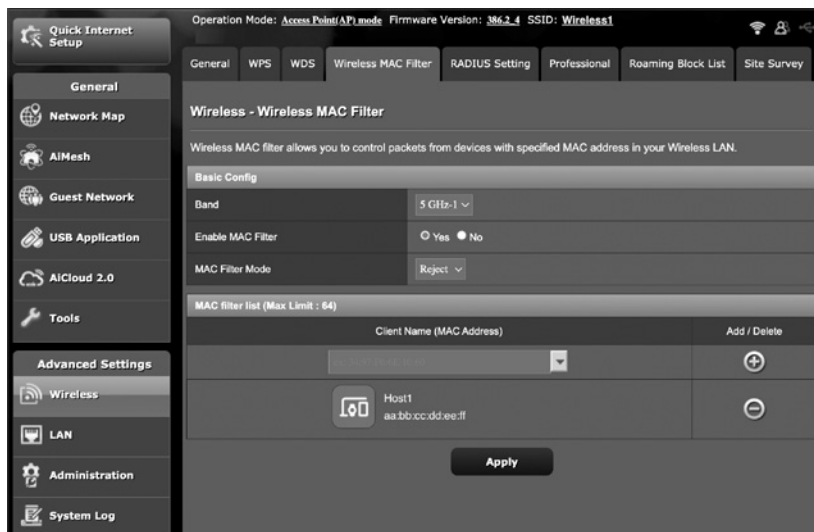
Quick Internet Setup

General

Network Map

AiMesh

Guest Network

USB Application

AiCloud 2.0

Tools

Advanced Settings

Wireless

LAN

Administration

System Log

Operation Mode: Access Point(AP) mode Firmware Version: 386.2_4 SSID: Wireless1

General | WPS | WDS | Wireless MAC Filter | RADIUS Setting | Professional | Roaming Block List | Site Survey

Wireless - Wireless MAC Filter

Wireless MAC filter allows you to control packets from devices with specified MAC address in your Wireless LAN.

Basic Config

| | |
|---|---|
| Band | 5 GHz-1 |
| Enable MAC Filter | Yes No |
| MAC Filter Mode | Reject |

MAC filter list (Max Limit : 64)

| Client Name (MAC Address) | Add / Delete |
|---|---|
| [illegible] | |
| Host1 aa:bb:cc:dd:ee:ff | |

Apply